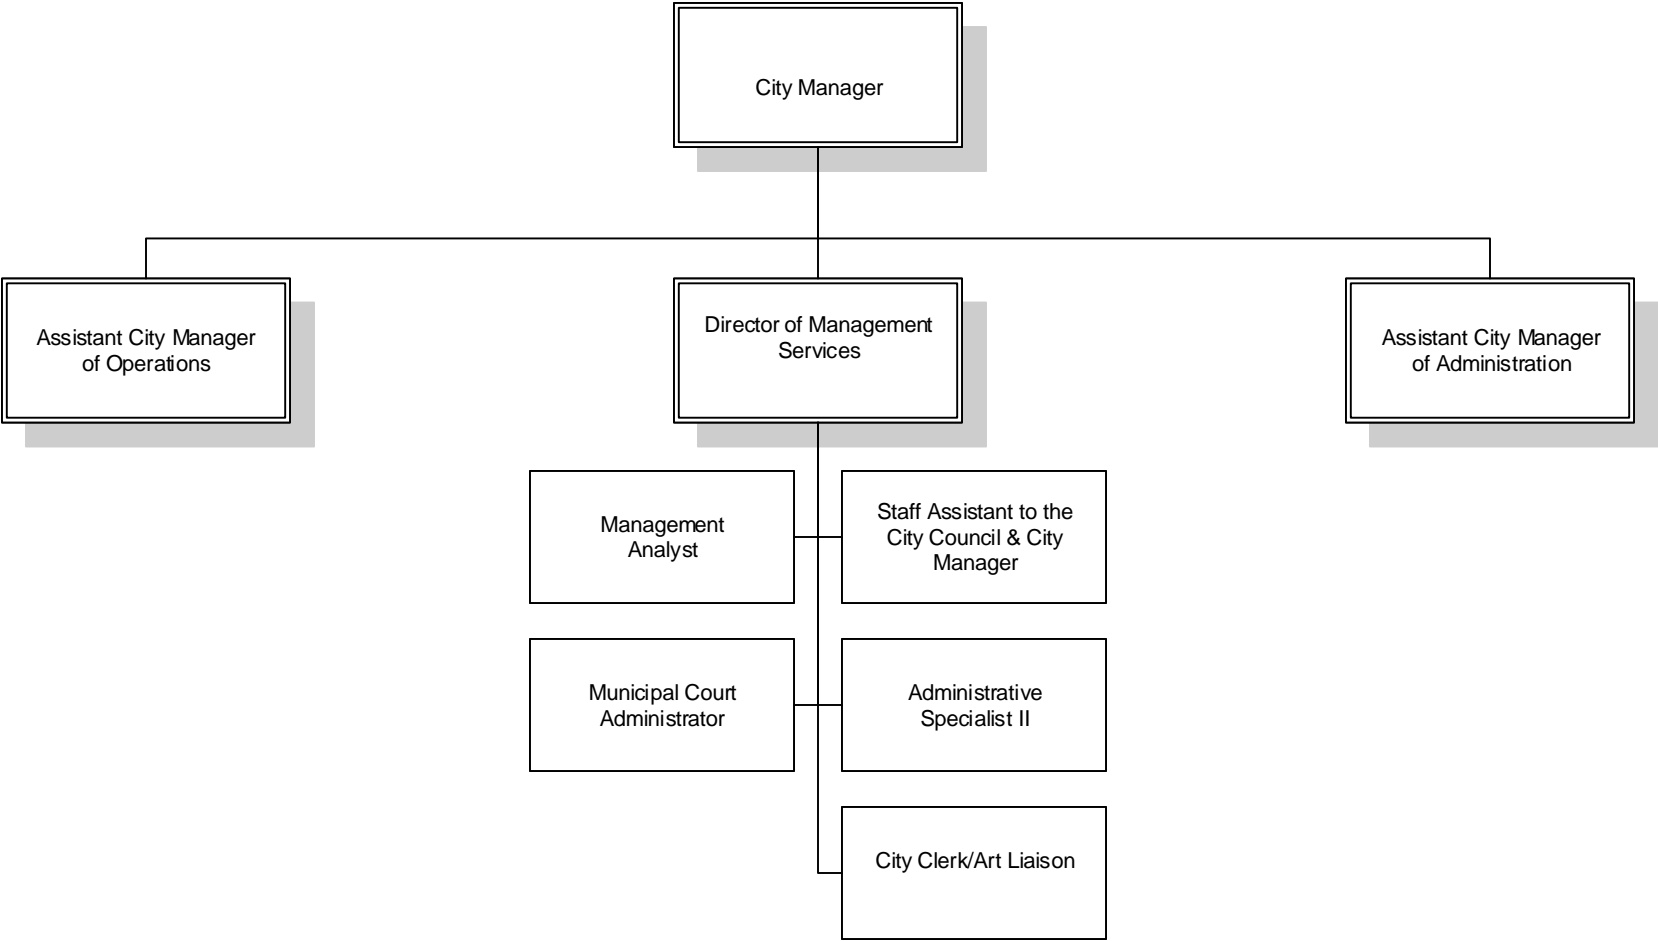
City Manager

Assistant City Manager of Operations

Director of Management Services

Assistant City Manager of Administration

Management Analyst

Staff Assistant to the City Council & City Manager

Municipal Court Administrator

Administrative Specialist II

City Clerk/Art Liaison